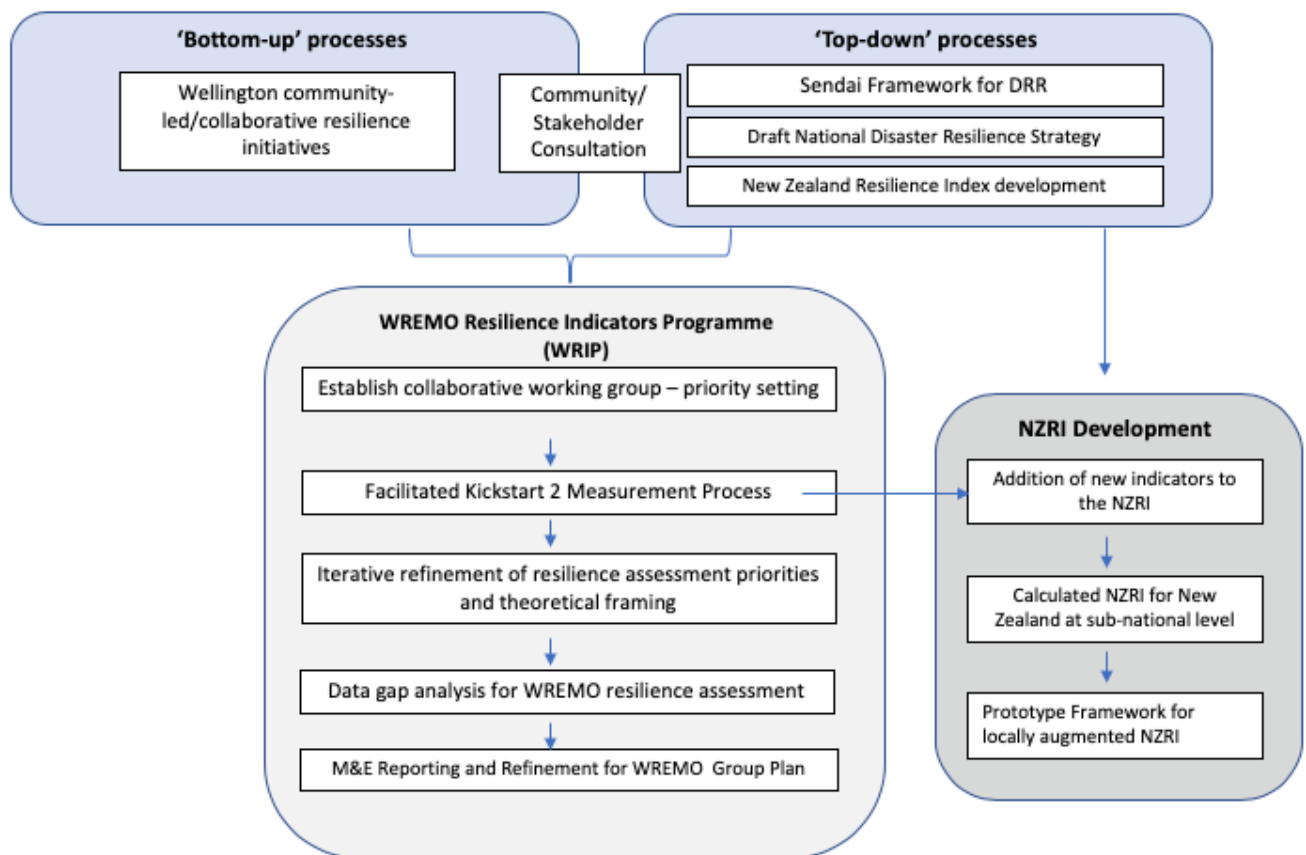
'Bottom-up' processes

Wellington community-led/collaborative resilience initiatives

Community/ Stakeholder Consultation

'Top-down' processes

Sendai Framework for DRR

Draft National Disaster Resilience Strategy

New Zealand Resilience Index development

WREMO Resilience Indicators Programme (WRIP)

Establish collaborative working group – priority setting

Facilitated Kickstart 2 Measurement Process

Iterative refinement of resilience assessment priorities and theoretical framing

Data gap analysis for WREMO resilience assessment

M&E Reporting and Refinement for WREMO Group Plan

NZRI Development

Addition of new indicators to the NZRI

Calculated NZRI for New Zealand at sub-national level

Prototype Framework for locally augmented NZRI